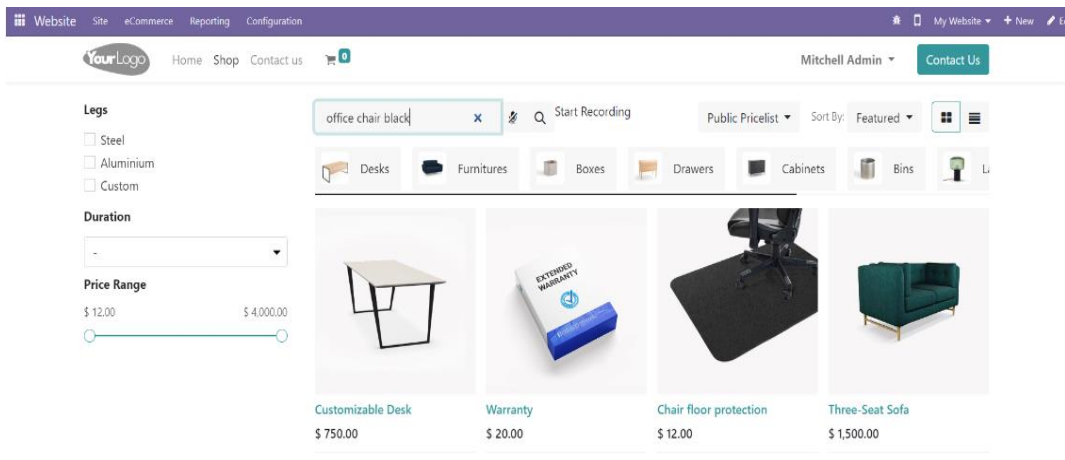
Website Site eCommerce Reporting Configuration

My Website + New E

YourLogo Home Shop Contact us 0

Mitchell Admin

Contact Us

Legs

Steel

Aluminium

Custom

Duration

-

Price Range

$ 12.00 $ 4,000.00

office chair black

Start Recording

Public Pricelist

Sort By: Featured

Desks

Furnitures

Boxes

Drawers

Cabinets

Bins

La

EXTENDED WARRANTY

Customizable Desk
$ 750.00

Warranty
$ 20.00

Chair floor protection
$ 12.00

Three-Seat Sofa
$ 1,500.00